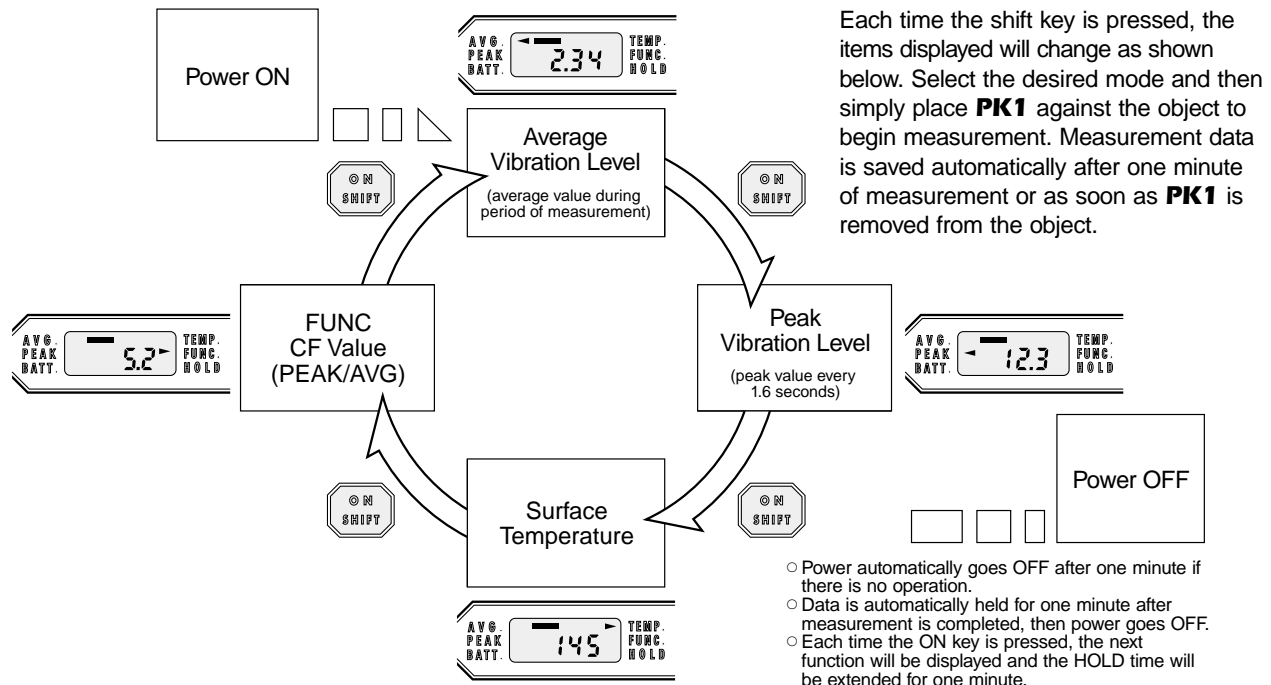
Power ON

AVG.
PEAK
BATT.
2.34
TEMP.
FUNC.
HOLD

Each time the shift key is pressed, the items displayed will change as shown below. Select the desired mode and then simply place **PK1** against the object to begin measurement. Measurement data is saved automatically after one minute of measurement or as soon as **PK1** is removed from the object.

Average Vibration Level
(average value during period of measurement)

ON
SHIFT

ON
SHIFT

FUNC
CF Value
(PEAK/AVG)

AVG.
PEAK
BATT.
5.2
TEMP.
FUNC.
HOLD

Peak Vibration Level
(peak value every 1.6 seconds)

AVG.
PEAK
BATT.
12.3
TEMP.
FUNC.
HOLD

ON
SHIFT

Surface Temperature

ON
SHIFT

Power OFF

AVG.
PEAK
BATT.
145
TEMP.
FUNC.
HOLD

○ Power automatically goes OFF after one minute if there is no operation.
○ Data is automatically held for one minute after measurement is completed, then power goes OFF.
○ Each time the ON key is pressed, the next function will be displayed and the HOLD time will be extended for one minute.